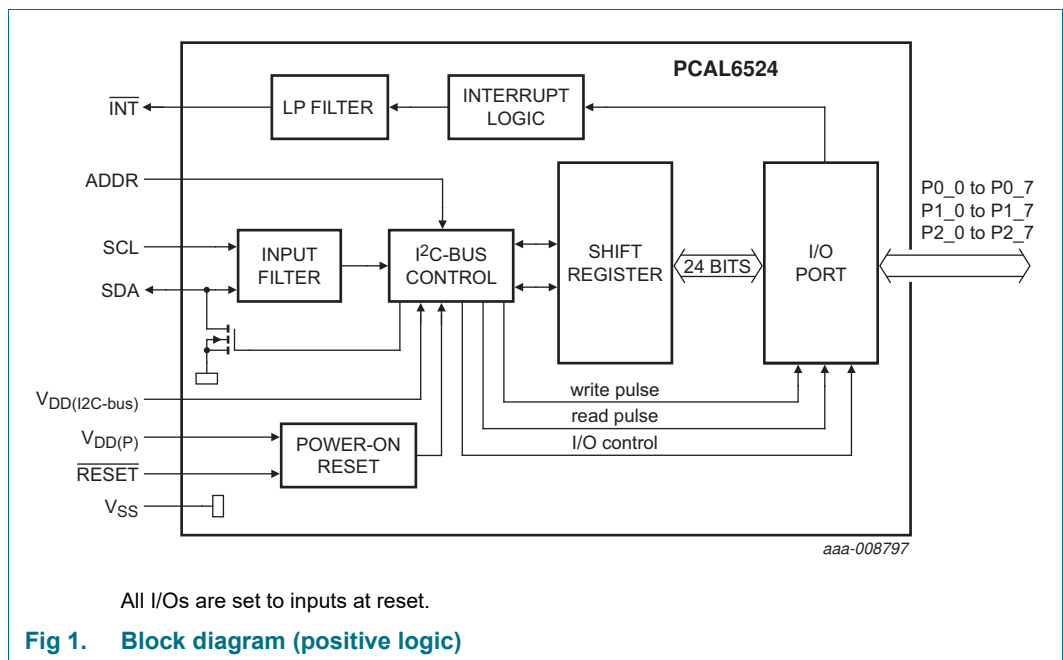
PCAL6524

$\overline{INT}$

LP FILTER

INTERRUPT LOGIC

ADDR

SCL

SDA

INPUT FILTER

I$^2$C-BUS CONTROL

SHIFT REGISTER

24 BITS

I/O PORT

P0_0 to P0_7
P1_0 to P1_7
P2_0 to P2_7

$V_{DD(I2C\text{-}bus)}$

write pulse

read pulse

I/O control

$V_{DD(P)}$

$\overline{RESET}$

POWER-ON RESET

$V_{SS}$

aaa-008797

All I/Os are set to inputs at reset.

Fig 1. Block diagram (positive logic)